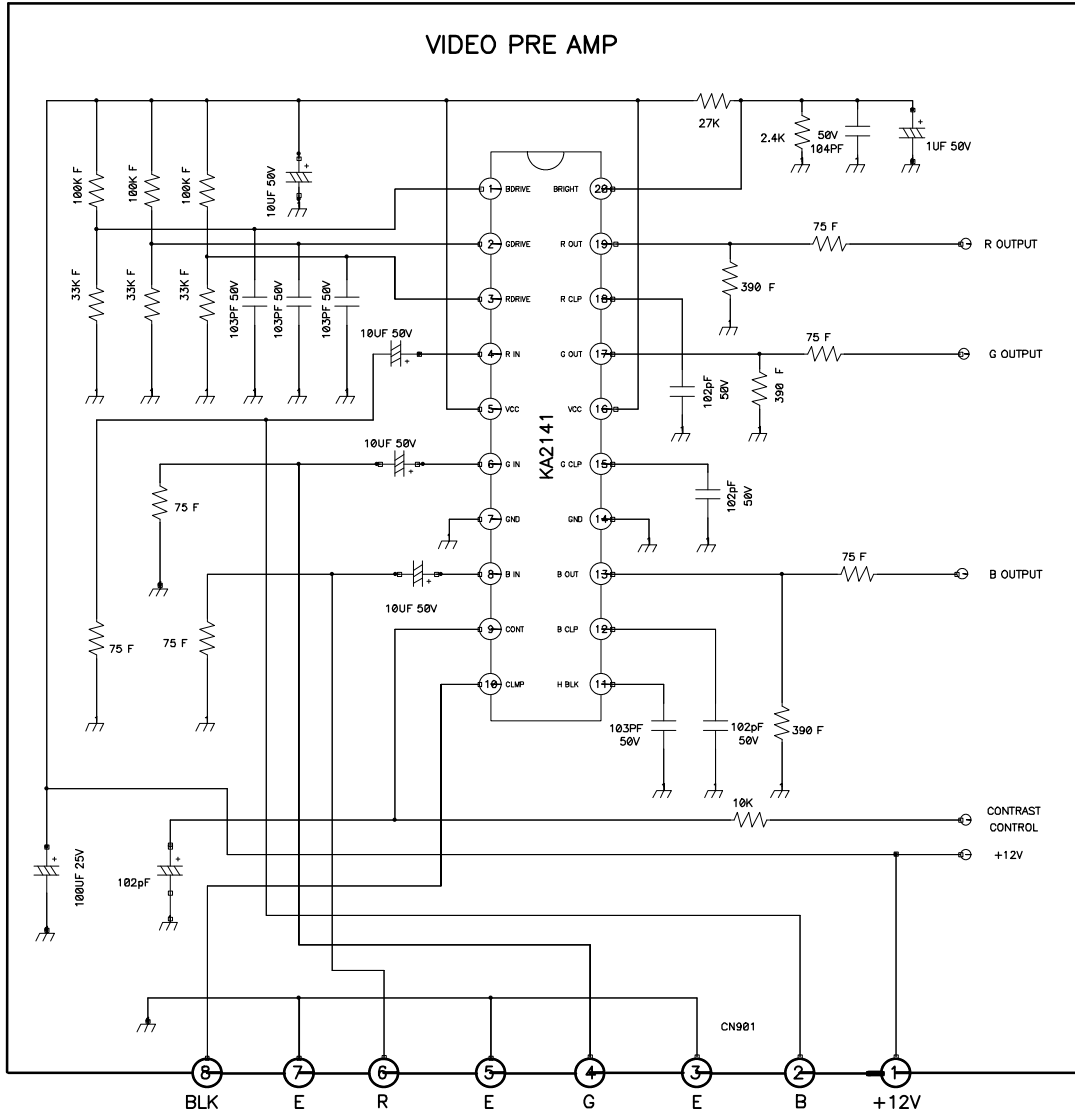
VIDEO PRE AMP

27K
2.4K
50V
104PF
1UF 50V
10UF 50V
100K F
100K F
100K F
33K F
33K F
33K F
103PF 50V
103PF 50V
103PF 50V
10UF 50V
10UF 50V
10UF 50V
75 F
75 F
75 F

1 BDRIVE
2 GDRIVE
3 RDRIVE
4 R IN
5 VCC
6 G IN
7 GND
8 B IN
9 CONT
10 CLMP
20 BRIGHT
19 R OUT
18 R CLP
17 G OUT
16 VCC
15 G CLP
14 GND
13 B OUT
12 B CLP
11 H BLK

KA2141

75 F
R OUTPUT
390 F
75 F
G OUTPUT
102pF 50V
390 F
102pF 50V
75 F
B OUTPUT
103PF 50V
102pF 50V
390 F
10K
CONTRAST CONTROL
+12V
100UF 25V
102pF
CN901

8 BLK
7 E
6 R
5 E
4 G
3 E
2 B
1 +12V